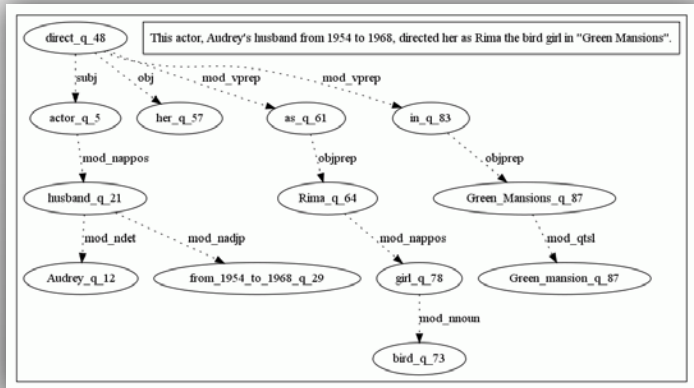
direct_q_48

This actor, Audrey's husband from 1954 to 1968, directed her as Rima the bird girl in "Green Mansions".

subj
obj
mod_vprep
mod_vprep

actor_q_5
her_q_57
as_q_61
in_q_83

mod_nappos
objprep
objprep

husband_q_21
Rima_q_64
Green_Mansions_q_87

mod_ndet
mod_nadjp
mod_nappos
mod_qtsl

Audrey_q_12
from_1954_to_1968_q_29
girl_q_78
Green_mansion_q_87

mod_nnoun

bird_q_73